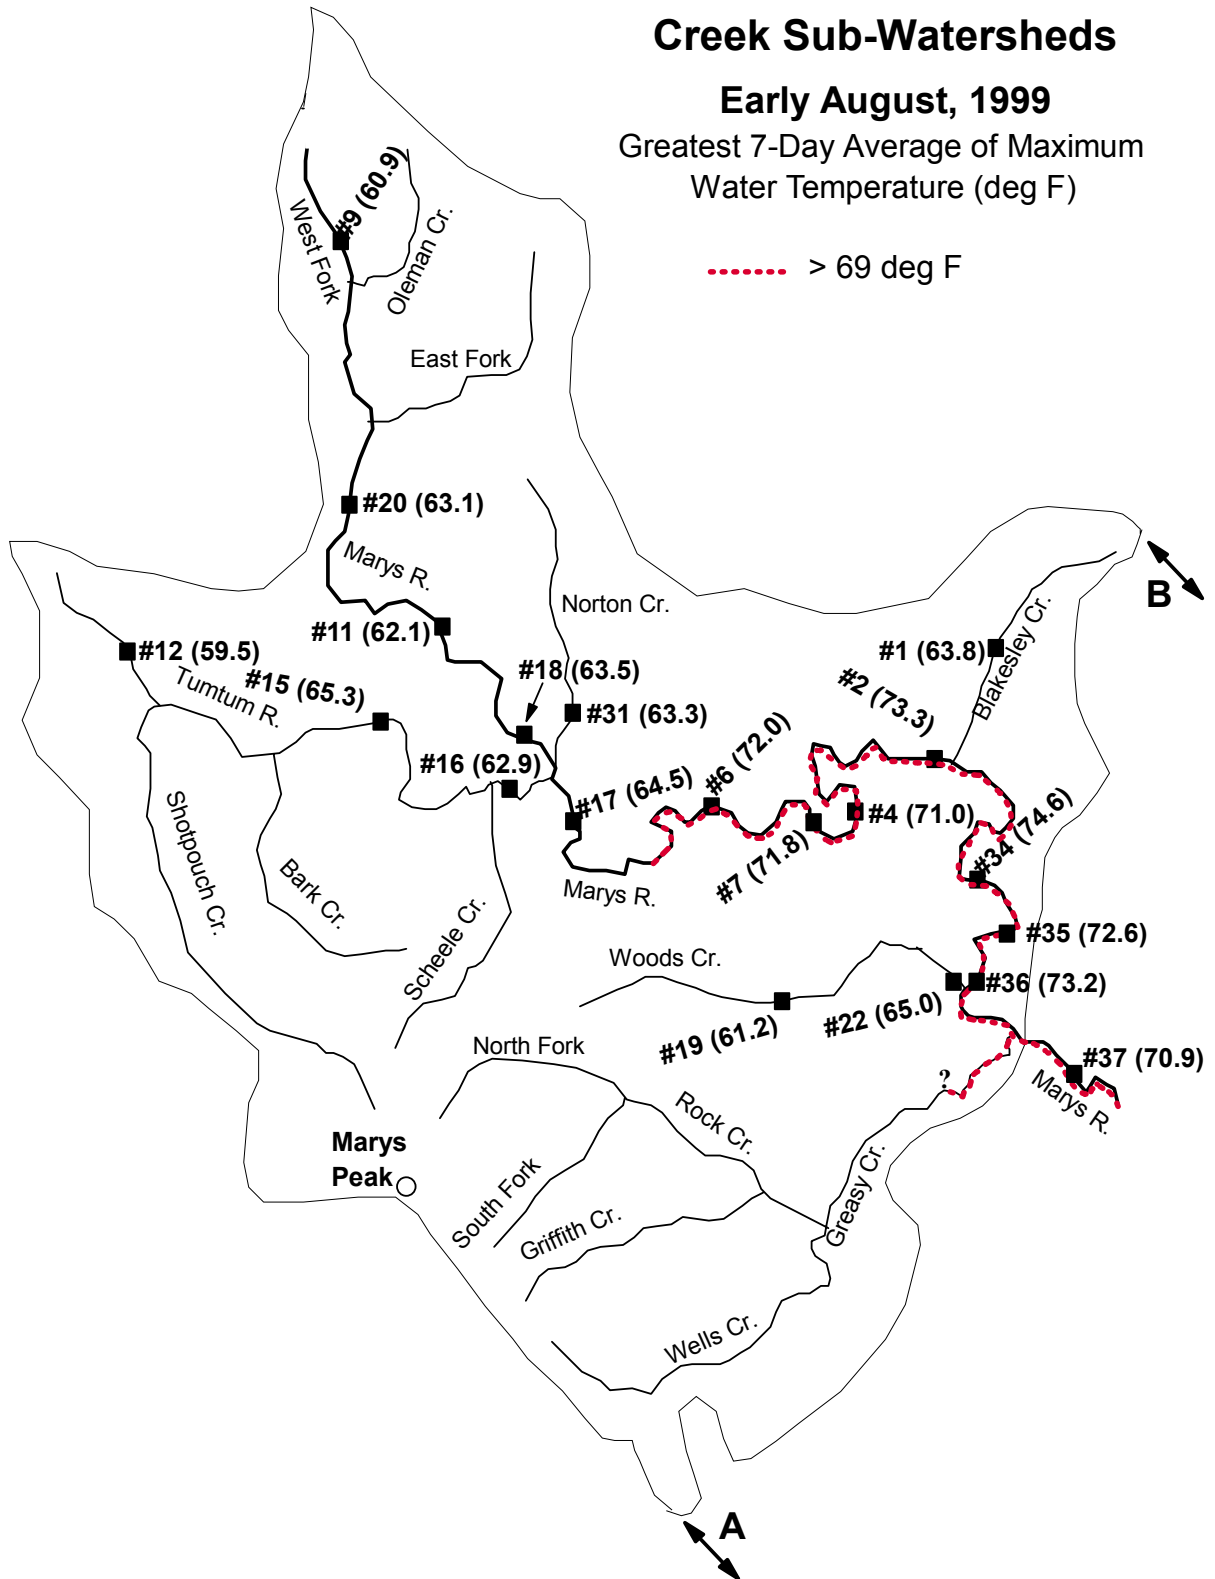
Creek Sub-Watersheds

Early August, 1999

Greatest 7-Day Average of Maximum Water Temperature (deg F)

> 69 deg F

#9 (60.9)
West Fork
Oleman Cr.
East Fork
#20 (63.1)
Marys R.
#11 (62.1)
Norton Cr.
B
#12 (59.5)
#15 (65.3)
Tumtum R.
#18 (63.5)
#31 (63.3)
#1 (63.8)
Blakesley Cr.
#2 (73.3)
#16 (62.9)
#17 (64.5)
#6 (72.0)
#4 (71.0)
#7 (71.8)
#34 (74.6)
Shotpouch Cr.
Bark Cr.
Scheele Cr.
Marys R.
#35 (72.6)
Woods Cr.
#36 (73.2)
#22 (65.0)
#19 (61.2)
North Fork
#37 (70.9)
?
Marys R.
Rock Cr.
Marys Peak
South Fork
Griffith Cr.
Greasy Cr.
Wells Cr.
A